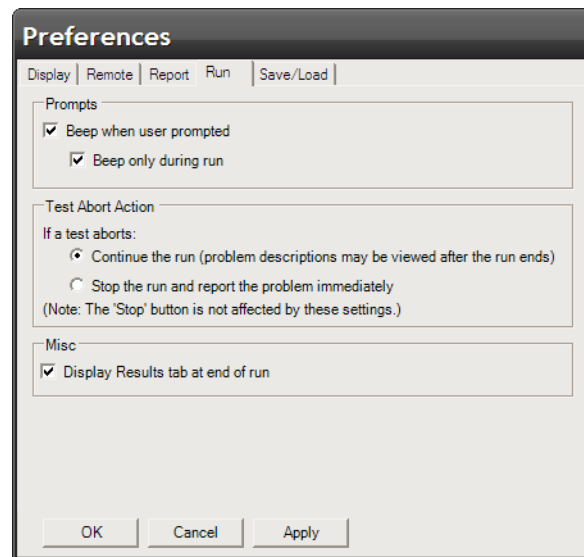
Preferences

Display | Remote | Report | Run | Save/Load

Prompts

Beep when user prompted

Beep only during run

Test Abort Action

If a test aborts:

Continue the run (problem descriptions may be viewed after the run ends)

Stop the run and report the problem immediately

(Note: The 'Stop' button is not affected by these settings.)

Misc

Display Results tab at end of run

OK | Cancel | Apply